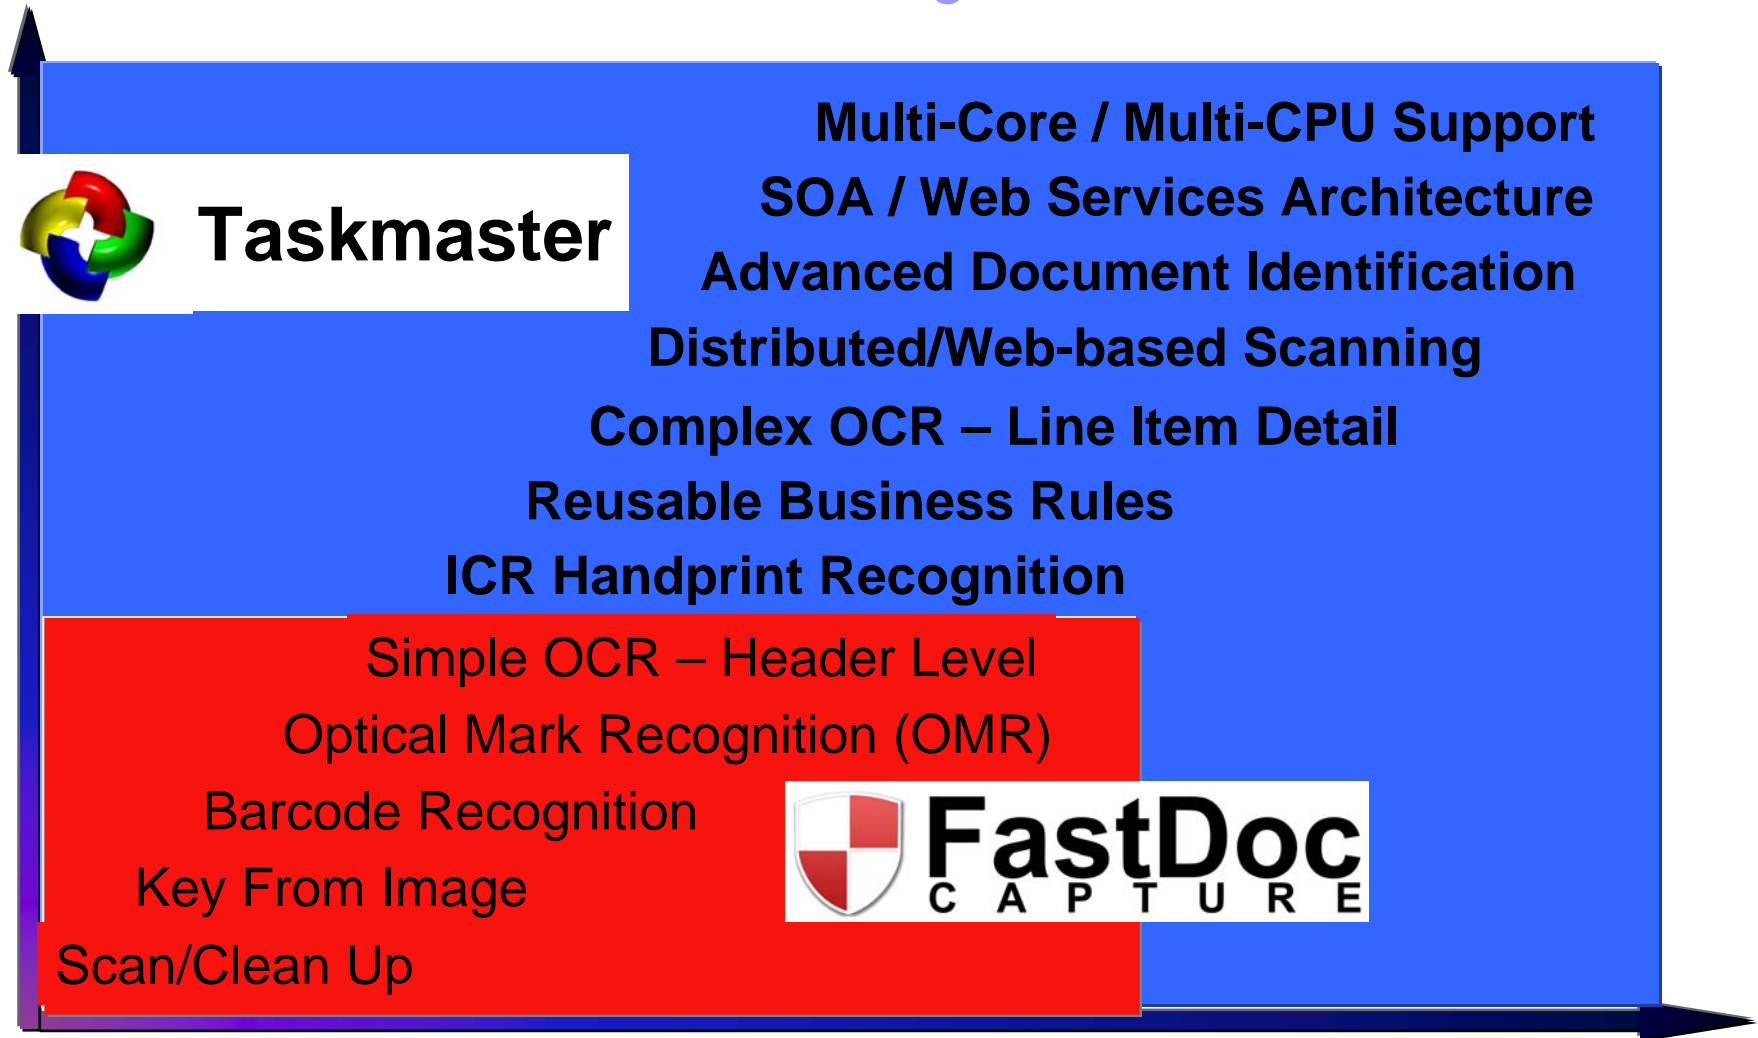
Multi-Core / Multi-CPU Support
SOA / Web Services Architecture
Taskmaster
Advanced Document Identification
Distributed/Web-based Scanning
Complex OCR – Line Item Detail
Reusable Business Rules
ICR Handprint Recognition
Simple OCR – Header Level
Optical Mark Recognition (OMR)
Barcode Recognition
FastDoc CAPTURE
Key From Image
Scan/Clean Up